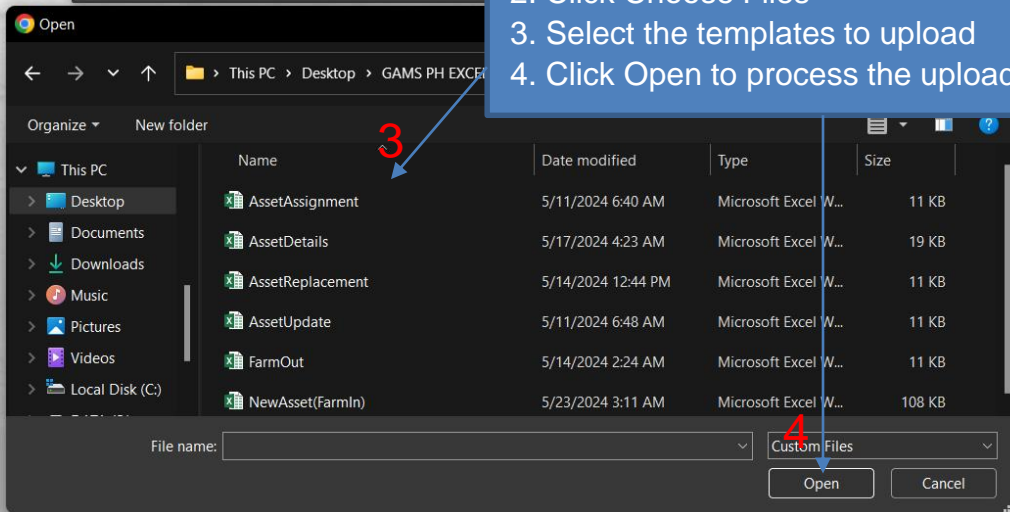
Open

2. Click Choose Files
3. Select the templates to upload
4. Click Open to process the upload

This PC > Desktop > GAMS PH EXCE

Organize ▾ New folder

3

This PC
Desktop
Documents
Downloads
Music
Pictures
Videos
Local Disk (C:)

| Name | Date modified | Type | Size |
|---|---|---|---|
| AssetAssignment | 5/11/2024 6:40 AM | Microsoft Excel W... | 11 KB |
| AssetDetails | 5/17/2024 4:23 AM | Microsoft Excel W... | 19 KB |
| AssetReplacement | 5/14/2024 12:44 PM | Microsoft Excel W... | 11 KB |
| AssetUpdate | 5/11/2024 6:48 AM | Microsoft Excel W... | 11 KB |
| FarmOut | 5/14/2024 2:24 AM | Microsoft Excel W... | 11 KB |
| NewAsset(FarmIn) | 5/23/2024 3:11 AM | Microsoft Excel W... | 108 KB |

File name:

4

Custom Files

Open Cancel